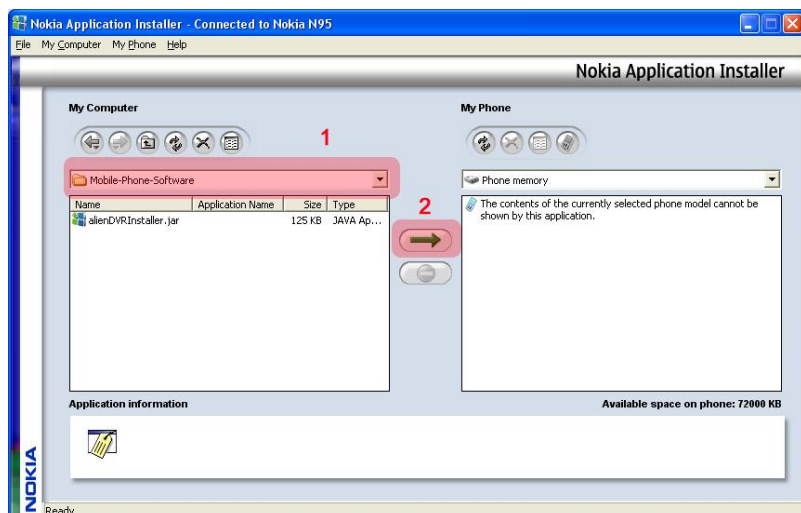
Nokia Application Installer - Connected to Nokia N95

File My Computer My Phone Help

Nokia Application Installer

My Computer

1

Mobile-Phone-Software

| Name | Application Name | Size | Type |
|---|---|---|---|
| alienDVRInstaller.jar | | 125 KB | JAVA Ap... |

2

My Phone

Phone memory

The contents of the currently selected phone model cannot be shown by this application.

Application information

Available space on phone: 72000 KB

NOKIA

Ready